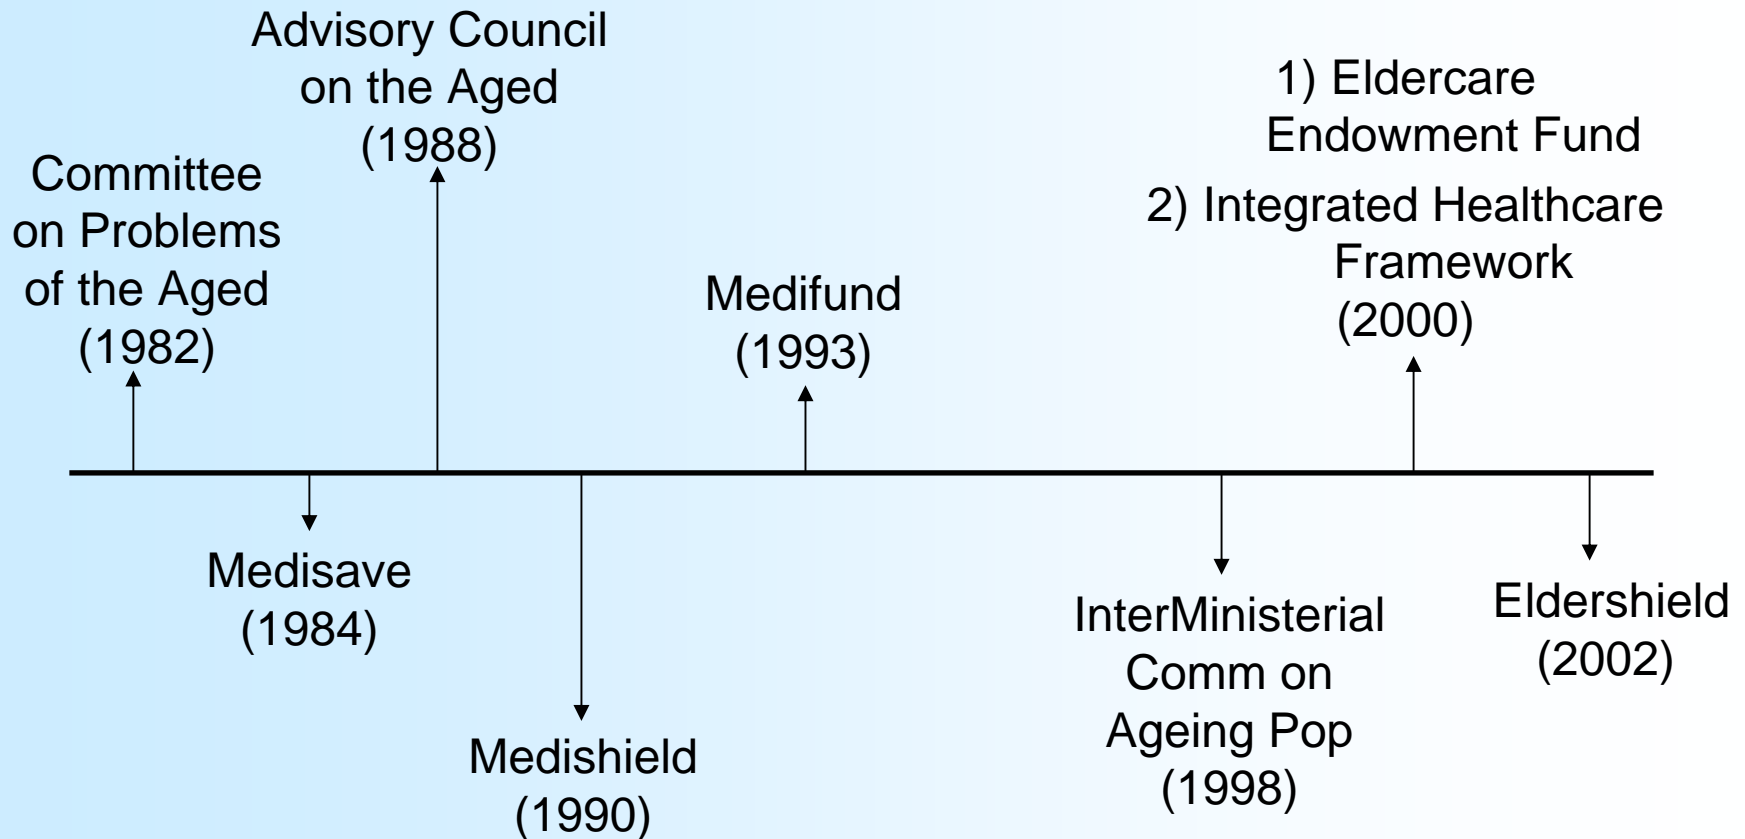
Committee on Problems of the Aged (1982)

Medisave (1984)

Advisory Council on the Aged (1988)

Medishield (1990)

Medifund (1993)

InterMinisterial Comm on Ageing Pop (1998)

1) Eldercare Endowment Fund
2) Integrated Healthcare Framework
(2000)

Eldershield (2002)